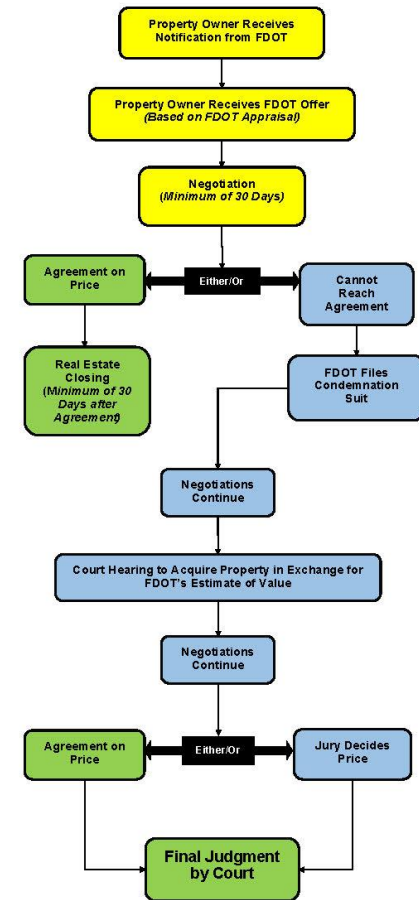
Property Owner Receives Notification from FDOT

Property Owner Receives FDOT Offer
(Based on FDOT Appraisal)

Negotiation
(Minimum of 30 Days)

Agreement on Price

Either/Or

Cannot Reach Agreement

Real Estate Closing
(Minimum of 30 Days after Agreement)

FDOT Files Condemnation Suit

Negotiations Continue

Court Hearing to Acquire Property in Exchange for FDOT's Estimate of Value

Negotiations Continue

Agreement on Price

Either/Or

Jury Decides Price

Final Judgment by Court